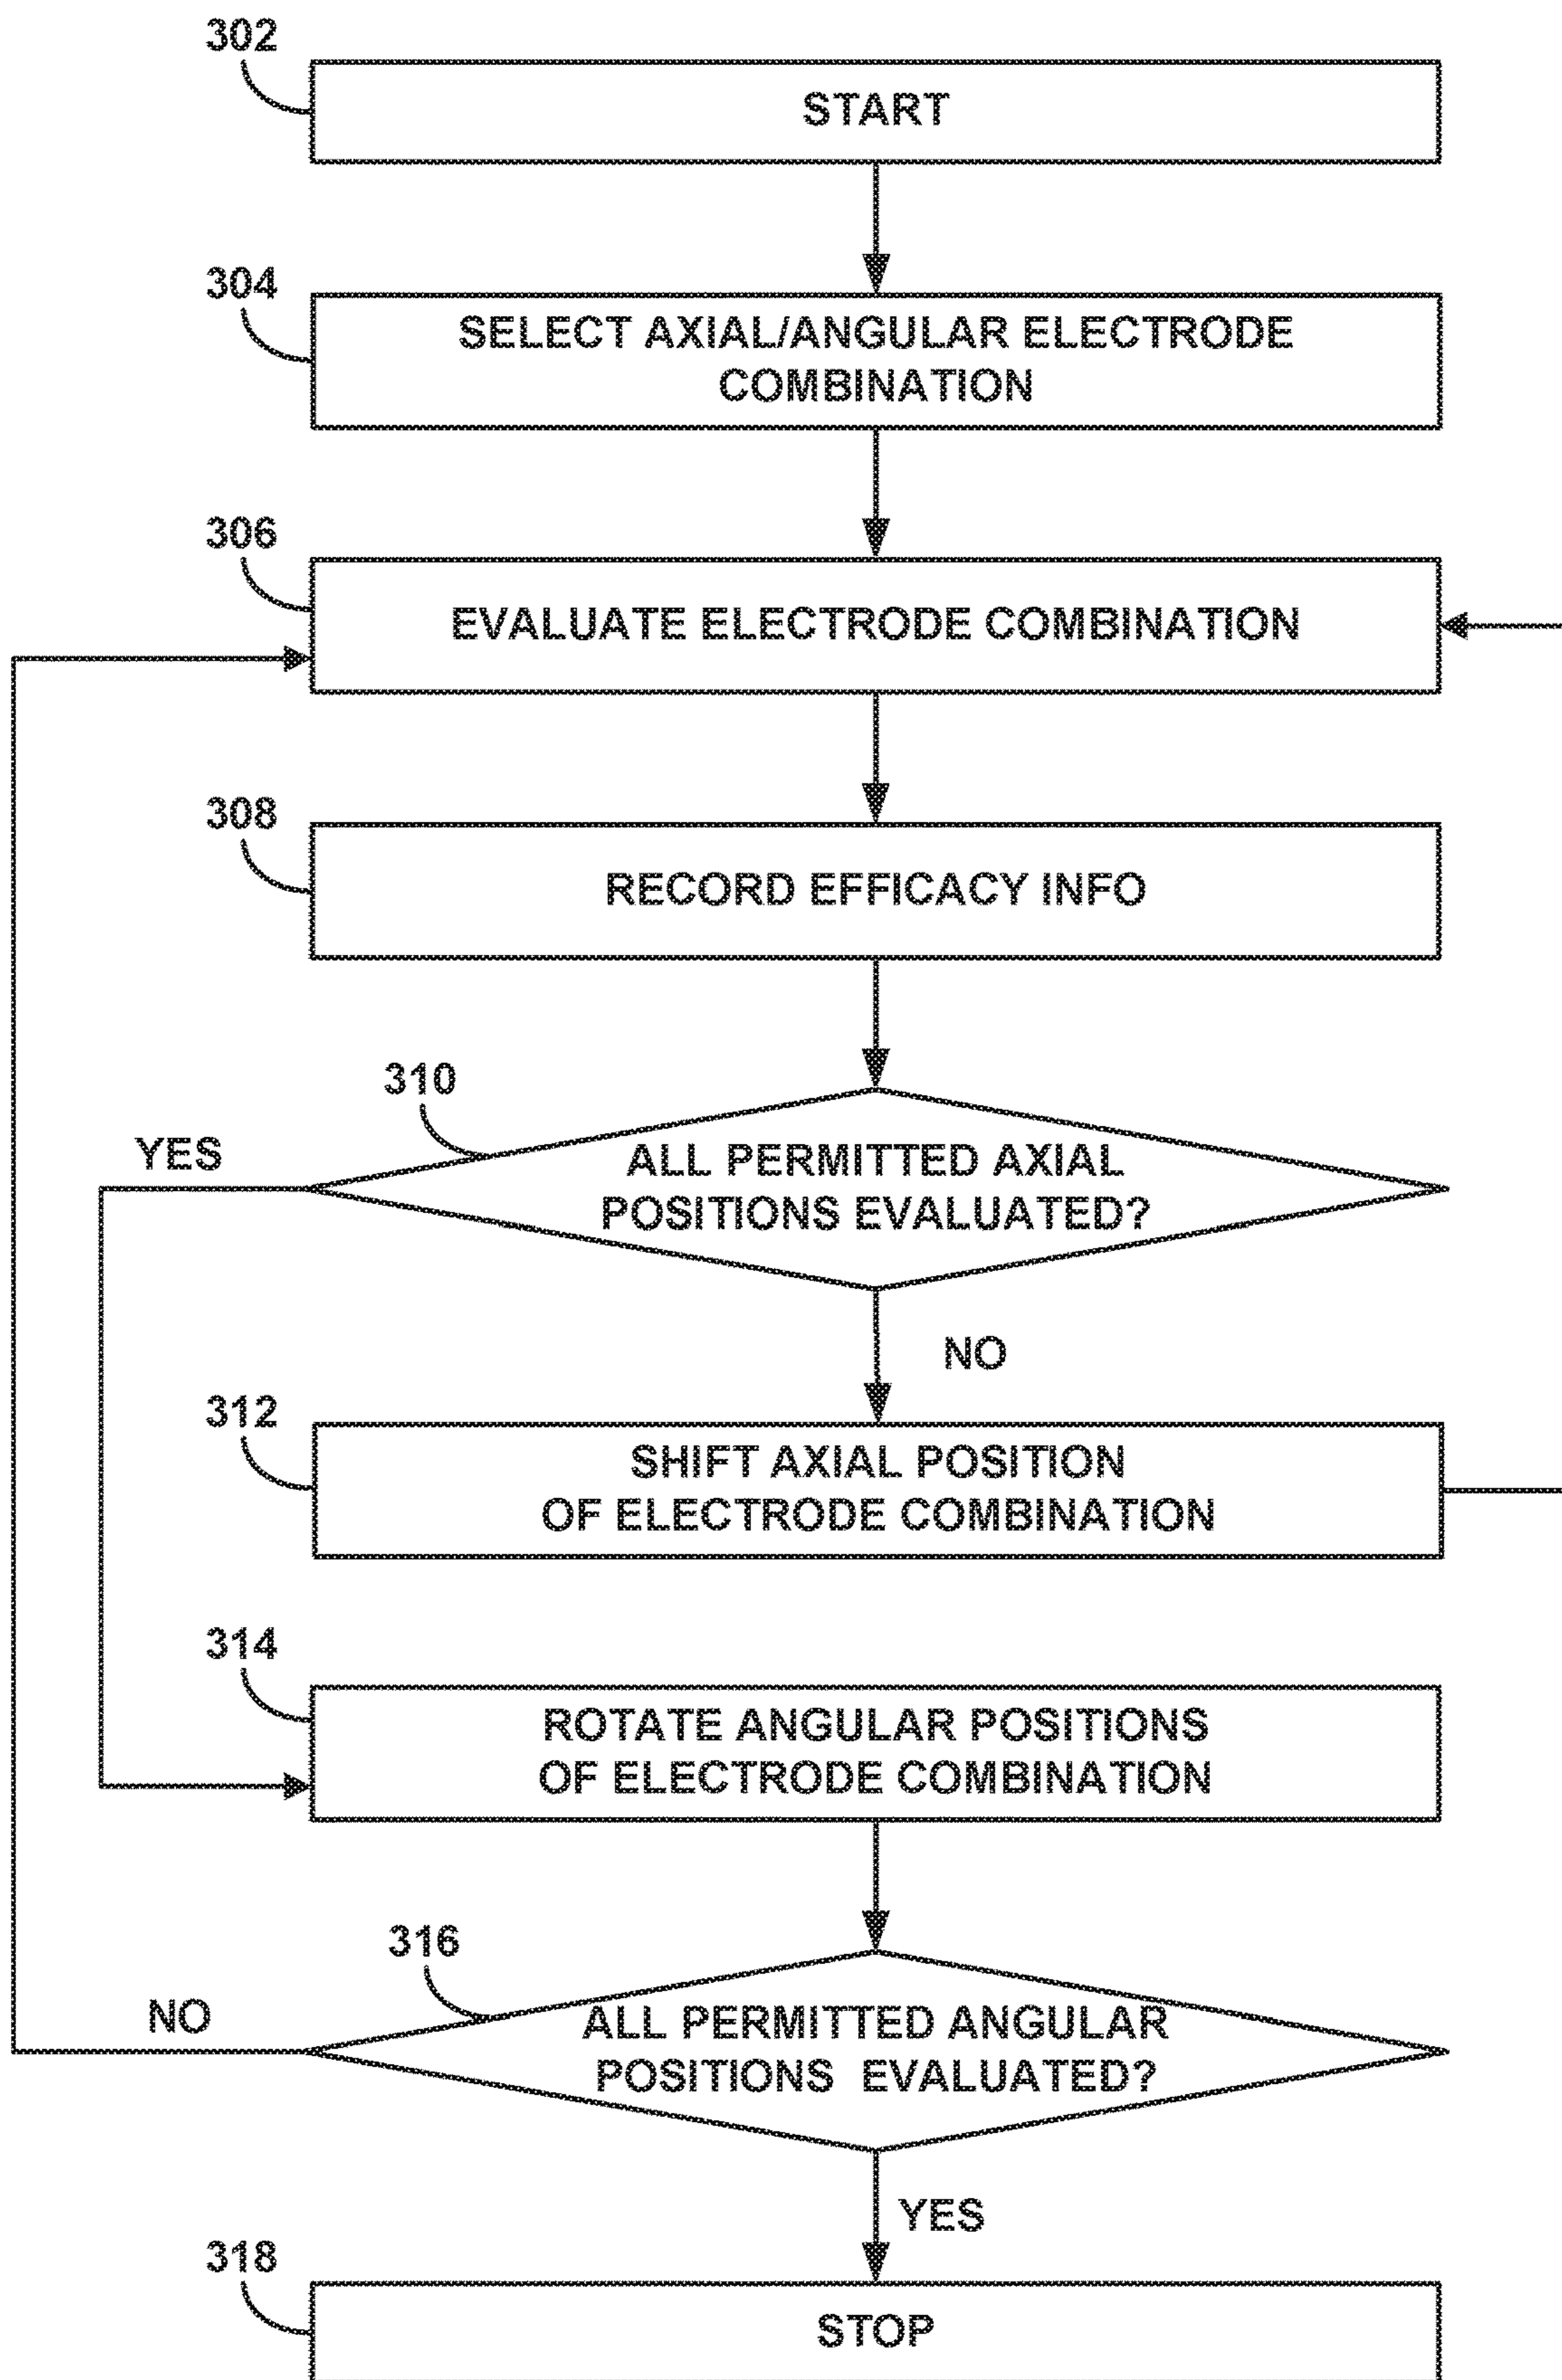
302
START

304
SELECT AXIAL/ANGULAR ELECTRODE COMBINATION

306
EVALUATE ELECTRODE COMBINATION

308
RECORD EFFICACY INFO

310
ALL PERMITTED AXIAL POSITIONS EVALUATED?

YES

NO

312
SHIFT AXIAL POSITION OF ELECTRODE COMBINATION

314
ROTATE ANGULAR POSITIONS OF ELECTRODE COMBINATION

316
ALL PERMITTED ANGULAR POSITIONS EVALUATED?

NO

YES

318
STOP